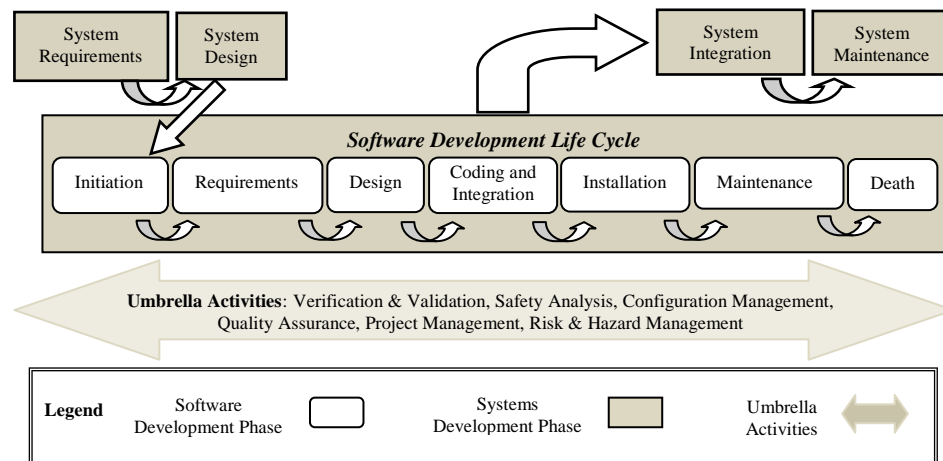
System Requirements

System Design

System Integration

System Maintenance

Software Development Life Cycle

Initiation

Requirements

Design

Coding and Integration

Installation

Maintenance

Death

Umbrella Activities: Verification & Validation, Safety Analysis, Configuration Management, Quality Assurance, Project Management, Risk & Hazard Management

Legend

Software Development Phase

Systems Development Phase

Umbrella Activities